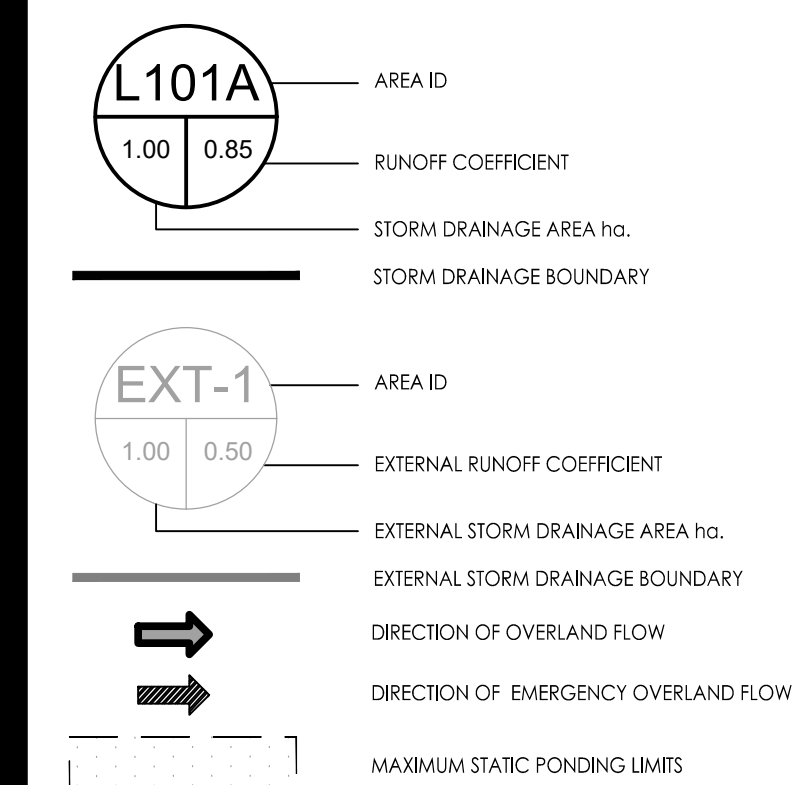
L101A

1.00 0.85

AREA ID

RUNOFF COEFFICIENT

STORM DRAINAGE AREA ha.

STORM DRAINAGE BOUNDARY

EXT-1

1.00 0.50

AREA ID

EXTERNAL RUNOFF COEFFICIENT

EXTERNAL STORM DRAINAGE AREA ha.

EXTERNAL STORM DRAINAGE BOUNDARY

DIRECTION OF OVERLAND FLOW

DIRECTION OF EMERGENCY OVERLAND FLOW

MAXIMUM STATIC PONDING LIMITS